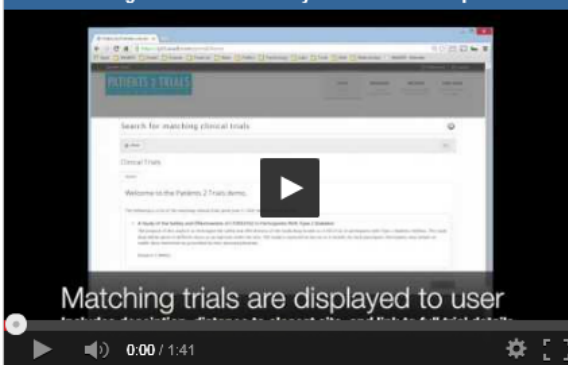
PATIENTS 2 TRIALS

Search for matching clinical trials

Clinical Trials

Welcome to the Patients 2 Trials demo.

A Study of the Safety and Effectiveness of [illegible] in Participants With Type 2 Diabetes

Matching trials are displayed to user

0:00 / 1:41